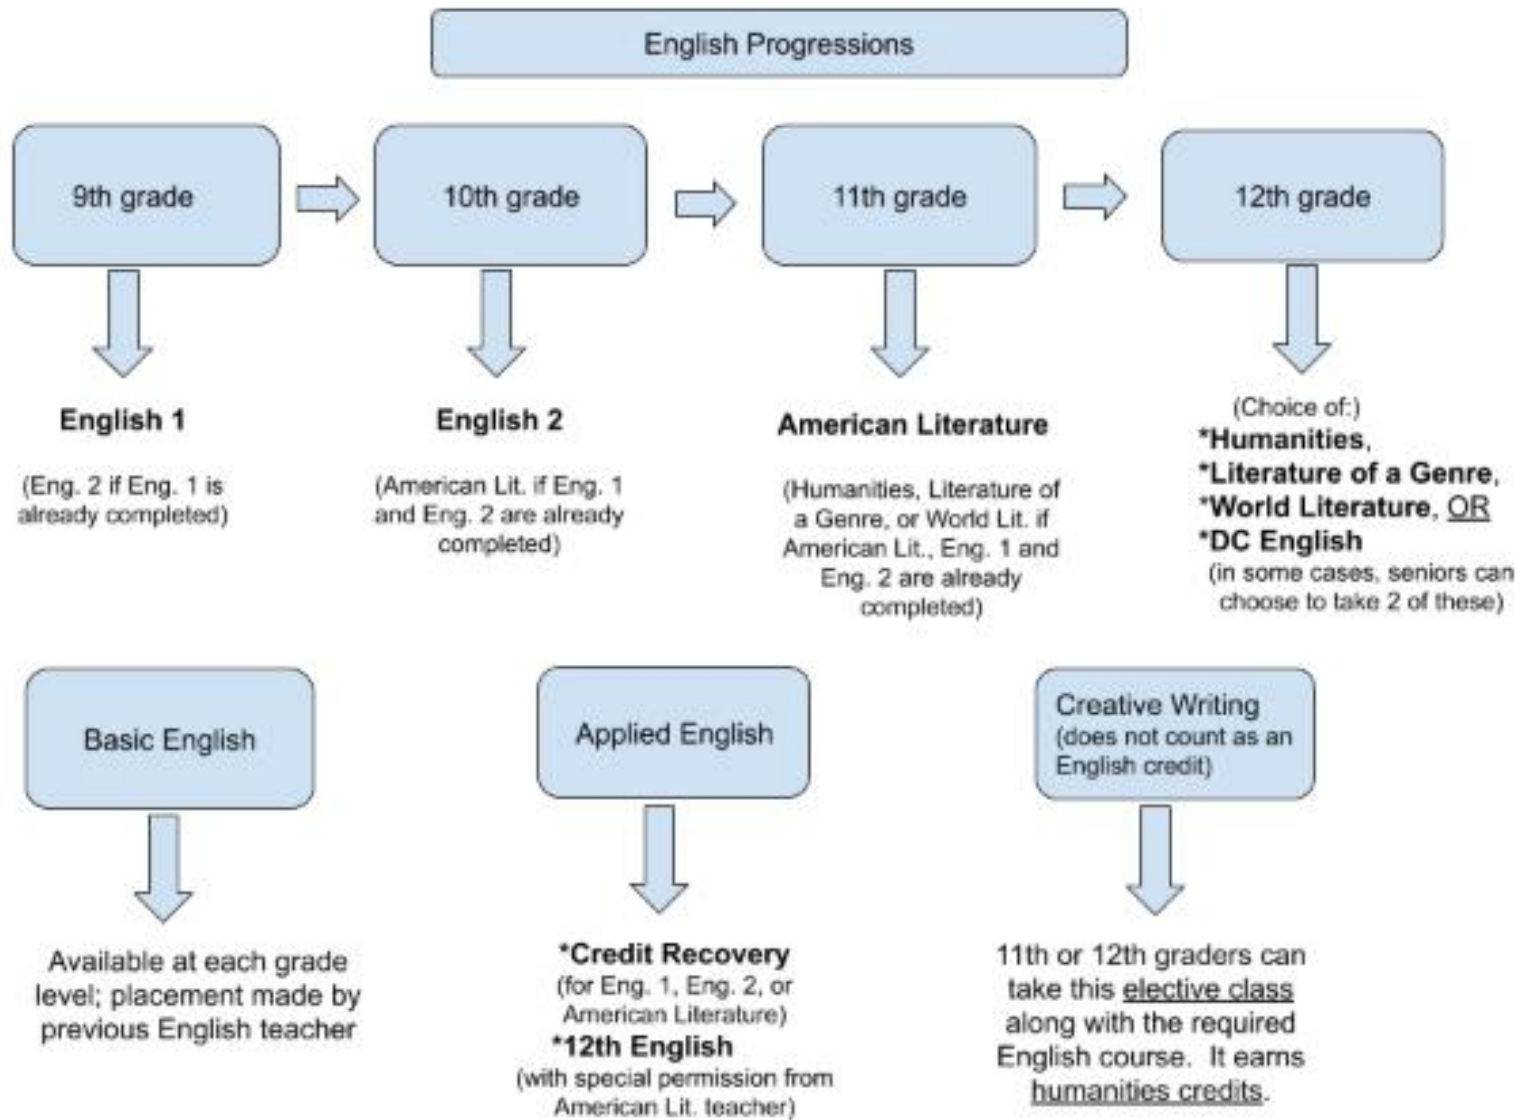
English Progressions

9th grade

10th grade

11th grade

12th grade

English 1

(Eng. 2 if Eng. 1 is already completed)

English 2

(American Lit. if Eng. 1 and Eng. 2 are already completed)

American Literature

(Humanities, Literature of a Genre, or World Lit. if American Lit., Eng. 1 and Eng. 2 are already completed)

(Choice of:)
*Humanities,
*Literature of a Genre,
*World Literature, OR
*DC English
(in some cases, seniors can choose to take 2 of these)

Basic English

Available at each grade level; placement made by previous English teacher

Applied English

*Credit Recovery
(for Eng. 1, Eng. 2, or American Literature)
*12th English
(with special permission from American Lit. teacher)

Creative Writing
(does not count as an English credit)

11th or 12th graders can take this elective class along with the required English course. It earns humanities credits.